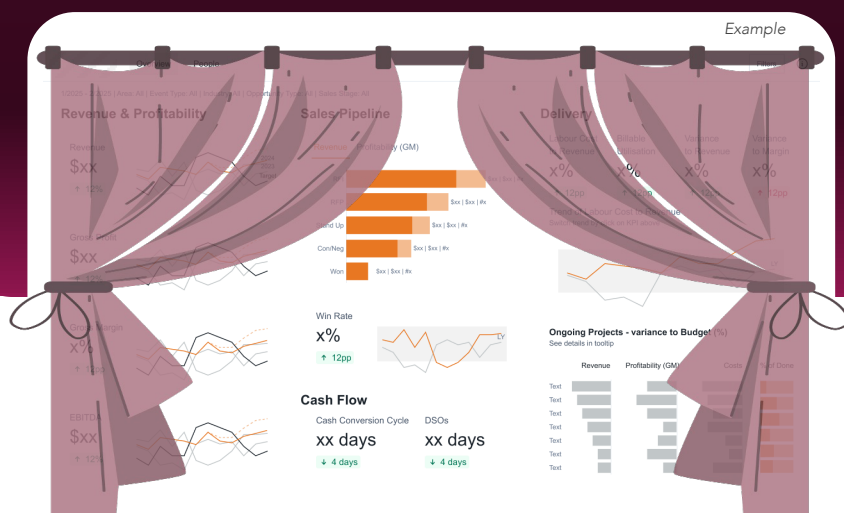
Example

Overview People

1/2023 - 12/2023 | Area: All | Event Type: All | Industry: All | Opportunity Type: All | Sales Stage: All

Revenue & Profitability

Revenue
$xx
↑ 12%

Gross Profit
$xx

Gross Margin
x%

EBITDA
$xx
↑ 12%

Sales Pipeline

Revenue Profitability (GM)

$xx | $xx | #x

$xx | $xx | #x

Stand Up

$xx | $xx | #x

Con/Neg

$xx | $xx | #x

Won

$xx | $xx | #x

Win Rate
x%
↑ 12pp

LY

Cash Flow

Cash Conversion Cycle
xx days
↓ 4 days

DSOs
xx days
↓ 4 days

Delivery

Labour Cost to Revenue
x%
↑ 12pp

Billable Utilisation
x%
↑ 12pp

Variance to Revenue
x%
↑ 12pp

Variance to Margin
x%

Ongoing Projects - variance to Budget (%)
See details in tooltip

Revenue

Profitability (GM)

Costs

% of Done

Text
Text
Text
Text
Text
Text
Text

Filters